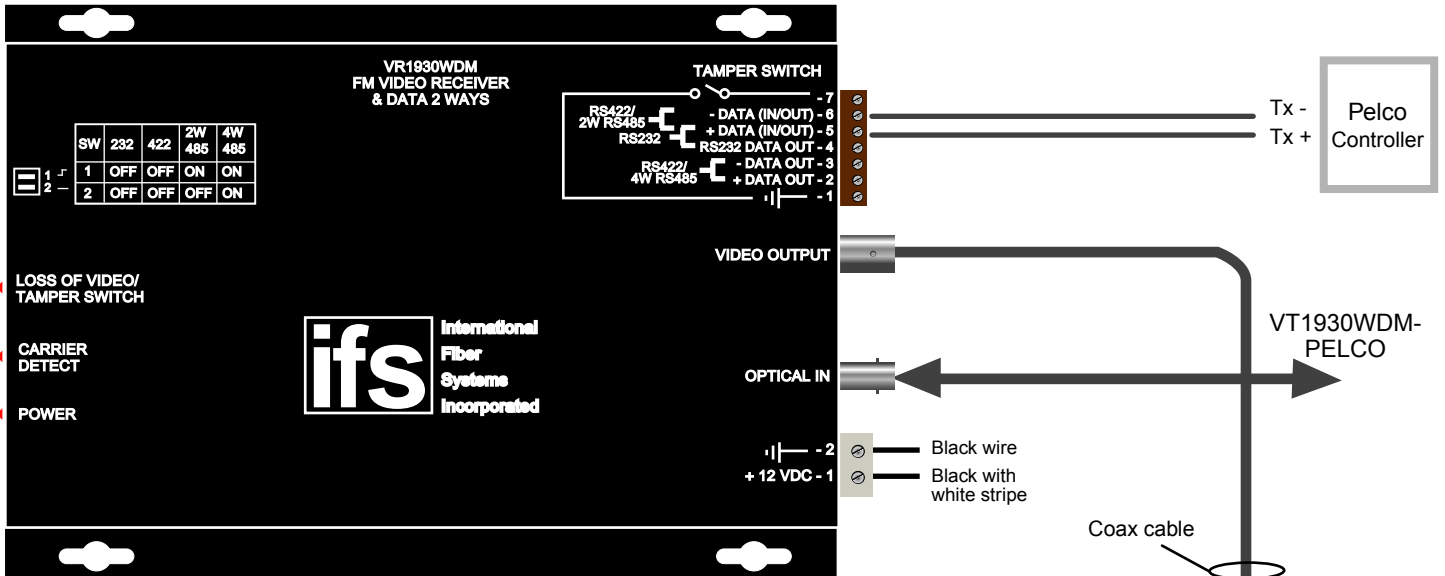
VR1930WDM
FM VIDEO RECEIVER
& DATA 2 WAYS

TAMPER SWITCH

- 7

RS422/
2W RS485
- DATA (IN/OUT) - 6
RS232
+ DATA (IN/OUT) - 5
RS232 DATA OUT - 4
RS422/
4W RS485
- DATA OUT - 3
+ DATA OUT - 2
- 1

| SW | 232 | 422 | 2W 485 | 4W 485 |
|---|---|---|---|---|
| 1 | OFF | OFF | ON | ON |
| 2 | OFF | OFF | OFF | ON |

1
2

Tx -
Tx +

Pelco
Controller

VIDEO OUTPUT

LOSS OF VIDEO/
TAMPER SWITCH

CARRIER
DETECT

POWER

ifs
International
Fiber
Systems
Incorporated

VT1930WDM-
PELCO

OPTICAL IN

- 2
+ 12 VDC - 1

Black wire
Black with
white stripe

Coax cable